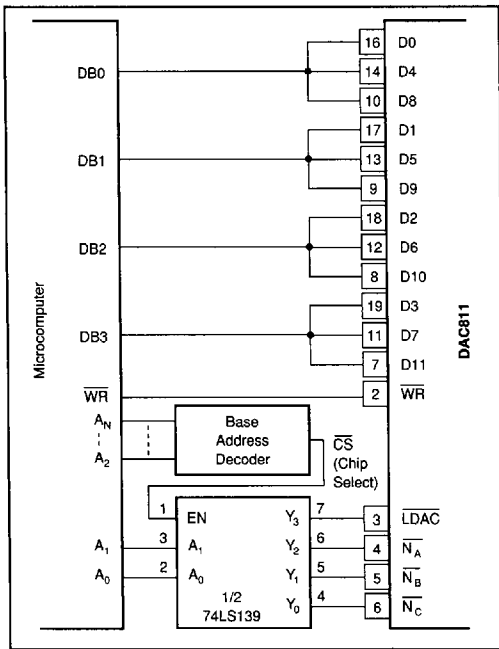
Microcomputer

DB0
DB1
DB2
DB3
$\overline{WR}$
$A_N$
$A_2$
$A_1$
$A_0$

Base Address Decoder

$\overline{CS}$ (Chip Select)

1 EN
3 $A_1$
2 $A_0$
1/2 74LS139
$Y_3$ 7
$Y_2$ 6
$Y_1$ 5
$Y_0$ 4

16 D0
14 D4
10 D8
17 D1
13 D5
9 D9
18 D2
12 D6
8 D10
19 D3
11 D7
7 D11
2 $\overline{WR}$
3 $\overline{LDAC}$
4 $\overline{N_A}$
5 $\overline{N_B}$
6 $\overline{N_C}$

DAC811